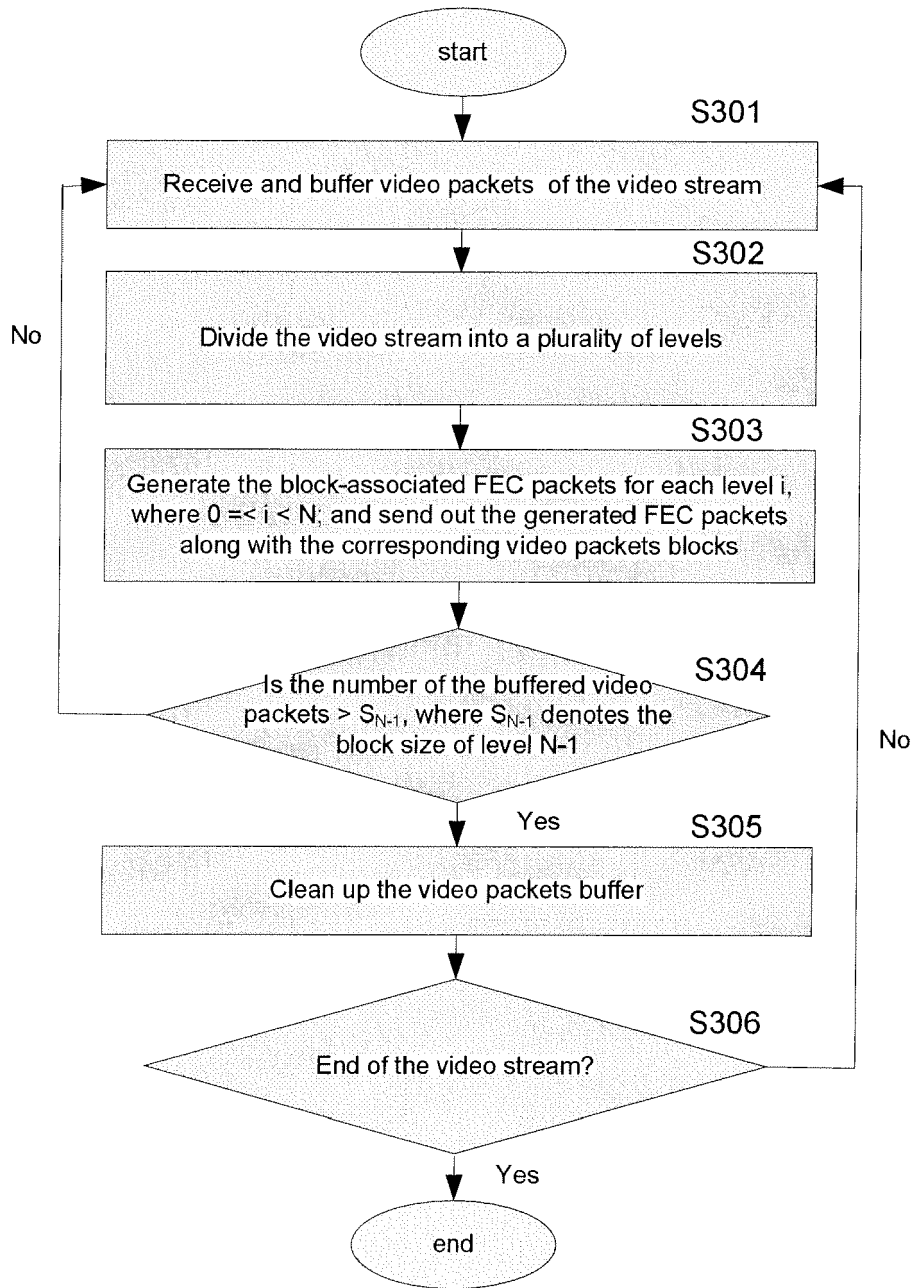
start

S301

Receive and buffer video packets of the video stream

S302

No

Divide the video stream into a plurality of levels

S303

Generate the block-associated FEC packets for each level i, where 0 =< i < N; and send out the generated FEC packets along with the corresponding video packets blocks

S304

Is the number of the buffered video packets > $S_{N-1}$, where $S_{N-1}$ denotes the block size of level N-1

No

Yes

S305

Clean up the video packets buffer

S306

End of the video stream?

Yes

end